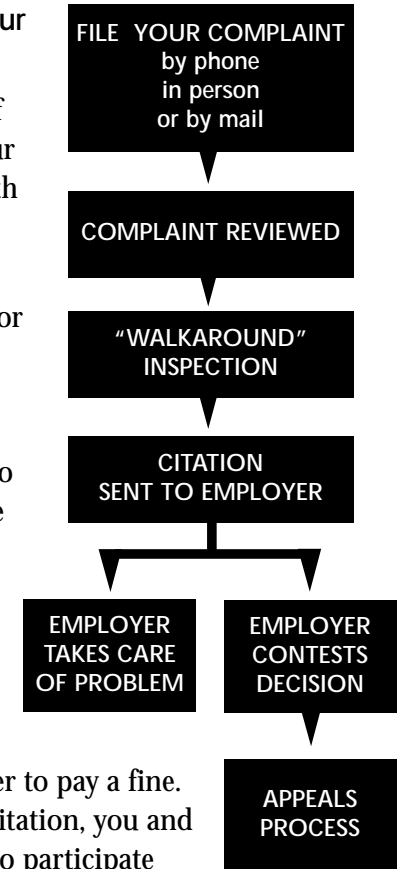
ur

f
ur
th

or

o
e

FILE YOUR COMPLAINT by phone in person or by mail

COMPLAINT REVIEWED

"WALKAROUND" INSPECTION

CITATION SENT TO EMPLOYER

EMPLOYER TAKES CARE OF PROBLEM

EMPLOYER CONTESTS DECISION

APPEALS PROCESS

er to pay a fine.
itation, you and
o participate